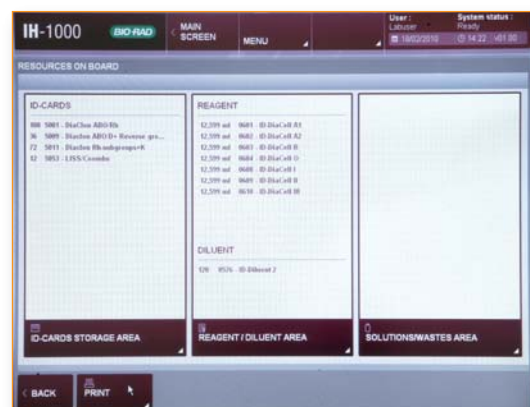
IH-1000 BIO-RAD MAIN SCREEN MENU User : Labuser System status : Ready 18/02/2010 14:22 v01.00

RESOURCES ON BOARD

ID-CARDS
888 5001 - DiaClon ABO-Rh
36 5009 - DiaClon ABO/D+ Reverse gro...
72 5811 - DiaClon Rhsubgroups+K
12 5053 - LISS/Coombs

REAGENT
12,599 ml 0601 - ID-DiaCell A1
12,599 ml 0602 - ID-DiaCell A2
12,599 ml 0603 - ID-DiaCell B
12,599 ml 0604 - ID-DiaCell O
12,599 ml 0608 - ID-DiaCell I
12,599 ml 0609 - ID-DiaCell II
12,599 ml 0610 - ID-DiaCell III

DILUENT
120 0526 - ID-Diluent 2

ID-CARDS STORAGE AREA

REAGENT / DILUENT AREA

SOLUTIONS/WASTES AREA

BACK PRINT